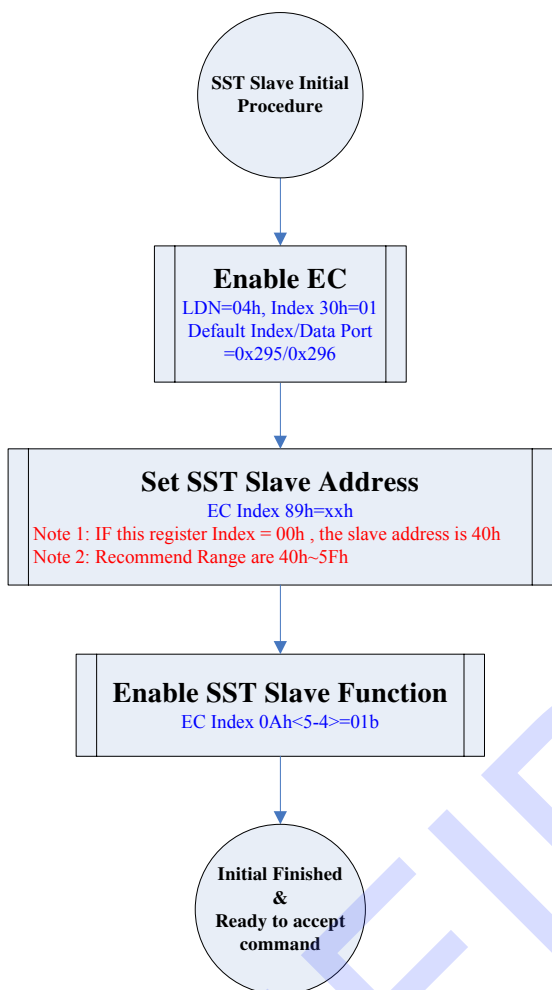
SST Slave Initial Procedure

Enable EC
LDN=04h, Index 30h=01
Default Index/Data Port =0x295/0x296

Set SST Slave Address
EC Index 89h=xxh
Note 1: IF this register Index = 00h , the slave address is 40h
Note 2: Recommend Range are 40h~5Fh

Enable SST Slave Function
EC Index 0Ah<5-4>=01b

Initial Finished
&
Ready to accept command